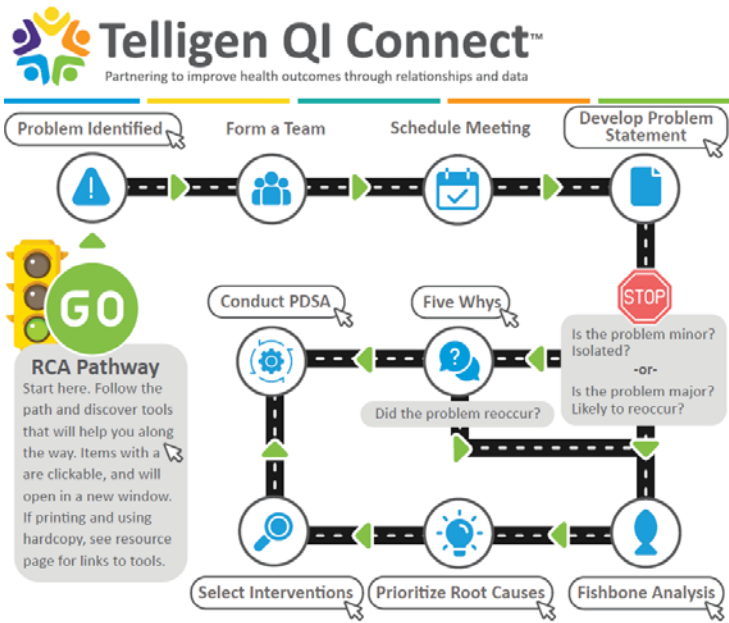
Telligen QI Connect™
Partnering to improve health outcomes through relationships and data

Problem Identified

Form a Team

Schedule Meeting

Develop Problem Statement

STOP

Is the problem minor? Isolated?
-or-
Is the problem major? Likely to reoccur?

Five Whys

Did the problem reoccur?

Conduct PDSA

GO

RCA Pathway
Start here. Follow the path and discover tools that will help you along the way. Items with a are clickable, and will open in a new window. If printing and using hardcopy, see resource page for links to tools.

Select Interventions

Prioritize Root Causes

Fishbone Analysis